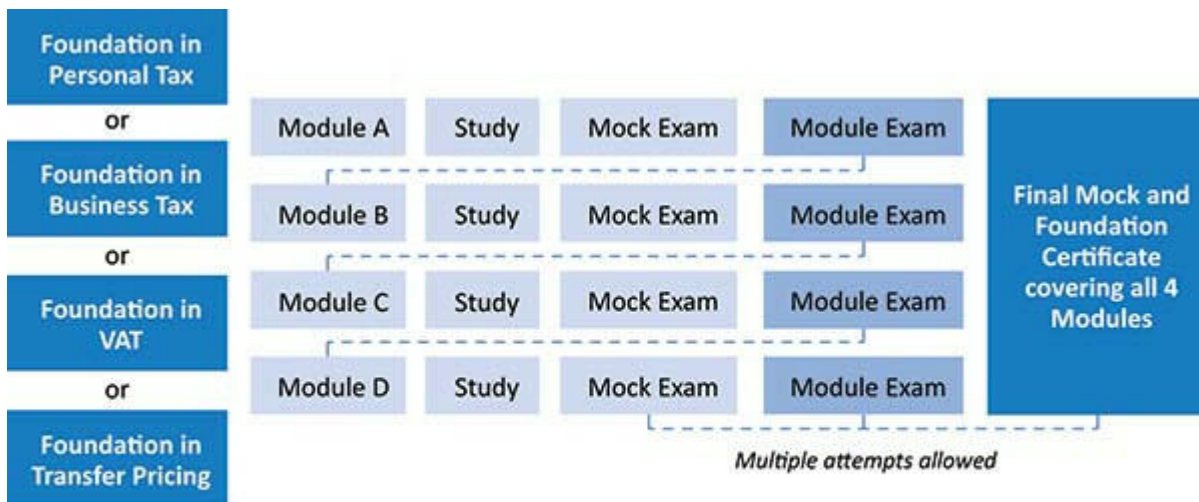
Foundation in Personal Tax

or

Foundation in Business Tax

or

Foundation in VAT

or

Foundation in Transfer Pricing

Module A | Study | Mock Exam | Module Exam

Module B | Study | Mock Exam | Module Exam

Module C | Study | Mock Exam | Module Exam

Module D | Study | Mock Exam | Module Exam

Final Mock and Foundation Certificate covering all 4 Modules

Multiple attempts allowed